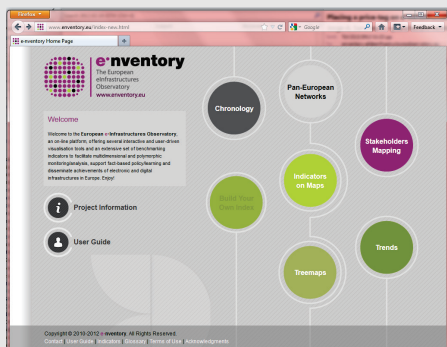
Firefox

www.enventory.eu/index-new.html

Google

Feedback

e-nventory Home Page

e-nventory
The European eInfrastructures Observatory
www.enventory.eu

Welcome

Welcome to the European e-Infrastructures Observatory, an on-line platform, offering several interactive and user-driven visualisation tools and an extensive set of benchmarking indicators to facilitate multidimensional and polymorphic monitoring/analysis, support fact-based policy/learning and disseminate achievements of electronic and digital infrastructures in Europe. Enjoy!

Project Information

User Guide

Chronology

Pan-European Networks

Stakeholders Mapping

Indicators on Maps

Build Your Own Index

Trends

Treemaps

Copyright © 2010-2012 e-nventory. All Rights Reserved.
Contact | User Guide | Indicators | Glossary | Terms of Use | Acknowledgments